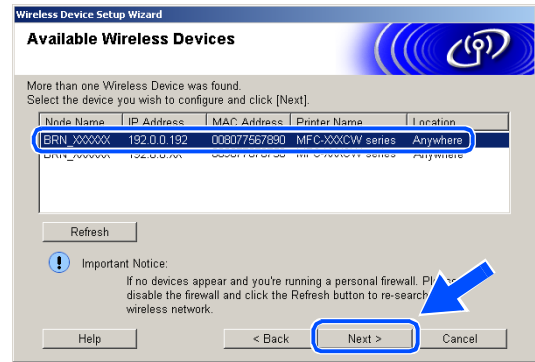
Wireless Device Setup Wizard

Available Wireless Devices

More than one Wireless Device was found.
Select the device you wish to configure and click [Next].

| Node Name | IP Address | MAC Address | Printer Name | Location |
|---|---|---|---|---|
| BRN_XXXXXX | 192.0.0.192 | 008077567890 | MFC-XXXCW series | Anywhere |
| BRN_XXXXXX | 192.0.0.XX | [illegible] | MFC-XXXCW series | Anywhere |

Refresh

Important Notice:
If no devices appear and you're running a personal firewall. Pl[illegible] disable the firewall and click the Refresh button to re-search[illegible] wireless network.

Help

< Back

Next >

Cancel